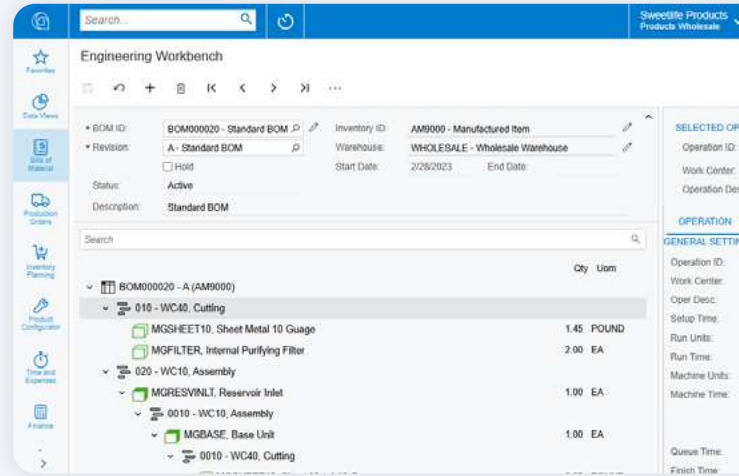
Search...

Sweetlife Products
Products Wholesale

Favorites
Data Views
Bills of Material
Production Orders
Inventory Planning
Product Configurator
Time and Expenses
Finance

Engineering Workbench

* BOM ID: BOM000020 - Standard BOM
* Revision: A - Standard BOM
Hold
Status: Active
Description: Standard BOM
Inventory ID: AM9000 - Manufactured Item
Warehouse: WHOLESALE - Wholesale Warehouse
Start Date: 2/28/2023 End Date:

SELECTED OP
Operation ID:
Work Center:
Operation Des

OPERATION
GENERAL SETTI
Operation ID:
Work Center:
Oper Desc:
Setup Time:
Run Units:
Run Time:
Machine Units:
Machine Time:
Queue Time:
Finish Time:

Search

Qty Uom
BOM000020 - A (AM9000)
010 - WC40, Cutting
MGSHEET10, Sheet Metal 10 Guage 1.45 POUND
MGFILTER, Internal Purifying Filter 2.00 EA
020 - WC10, Assembly
MGRESVINLT, Reservoir Inlet 1.00 EA
0010 - WC10, Assembly
MGBASE, Base Unit 1.00 EA
0010 - WC40, Cutting
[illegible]